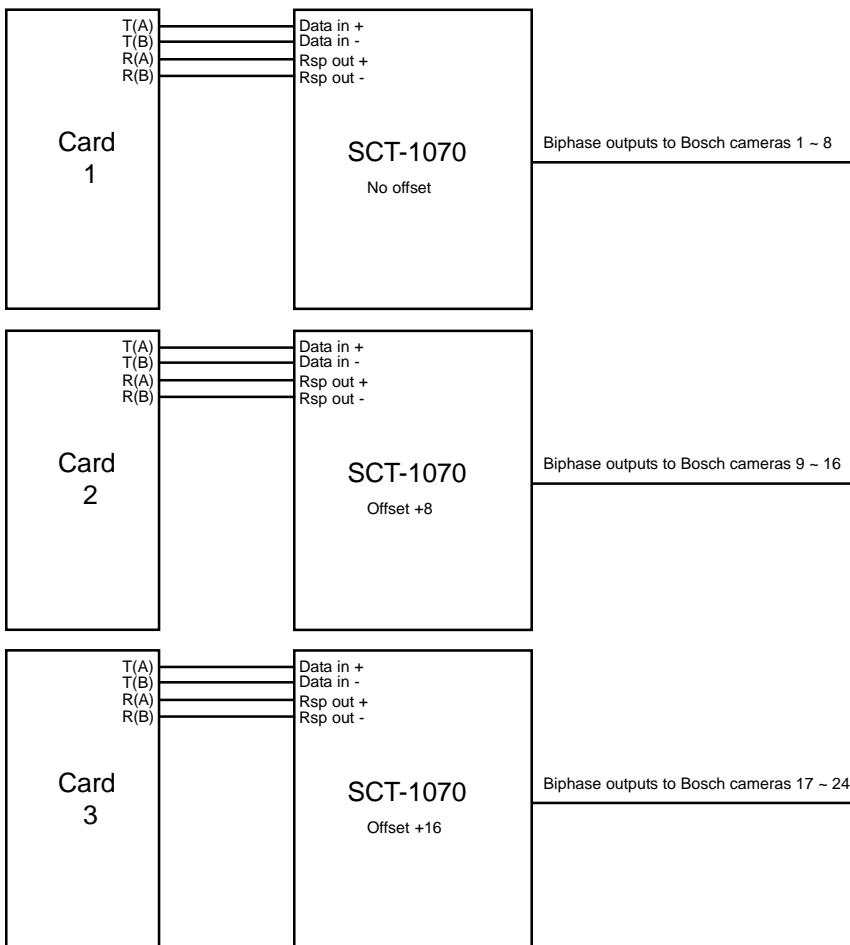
T(A)
T(B)
R(A)
R(B)

Data in +
Data in -
Rsp out +
Rsp out -

Card
1

SCT-1070
No offset

Biphase outputs to Bosch cameras 1 ~ 8

T(A)
T(B)
R(A)
R(B)

Data in +
Data in -
Rsp out +
Rsp out -

Card
2

SCT-1070
Offset +8

Biphase outputs to Bosch cameras 9 ~ 16

T(A)
T(B)
R(A)
R(B)

Data in +
Data in -
Rsp out +
Rsp out -

Card
3

SCT-1070
Offset +16

Biphase outputs to Bosch cameras 17 ~ 24